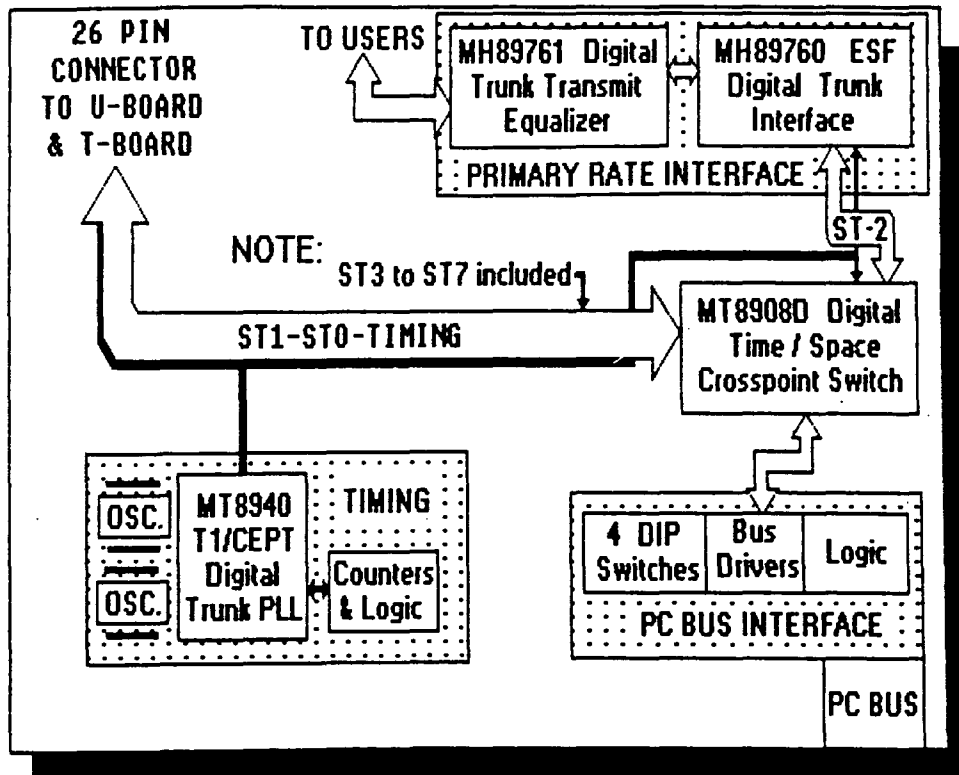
26 PIN CONNECTOR TO U-BOARD & T-BOARD

TO USERS

MH89761 Digital Trunk Transmit Equalizer

MH89760 ESF Digital Trunk Interface

PRIMARY RATE INTERFACE

ST-2

NOTE:

ST3 to ST7 included

ST1-ST0-TIMING

MT8908D Digital Time / Space Crosspoint Switch

OSC.

OSC.

MT8940 T1/CEPT Digital Trunk PLL

TIMING

Counters & Logic

4 DIP Switches

Bus Drivers

Logic

PC BUS INTERFACE

PC BUS